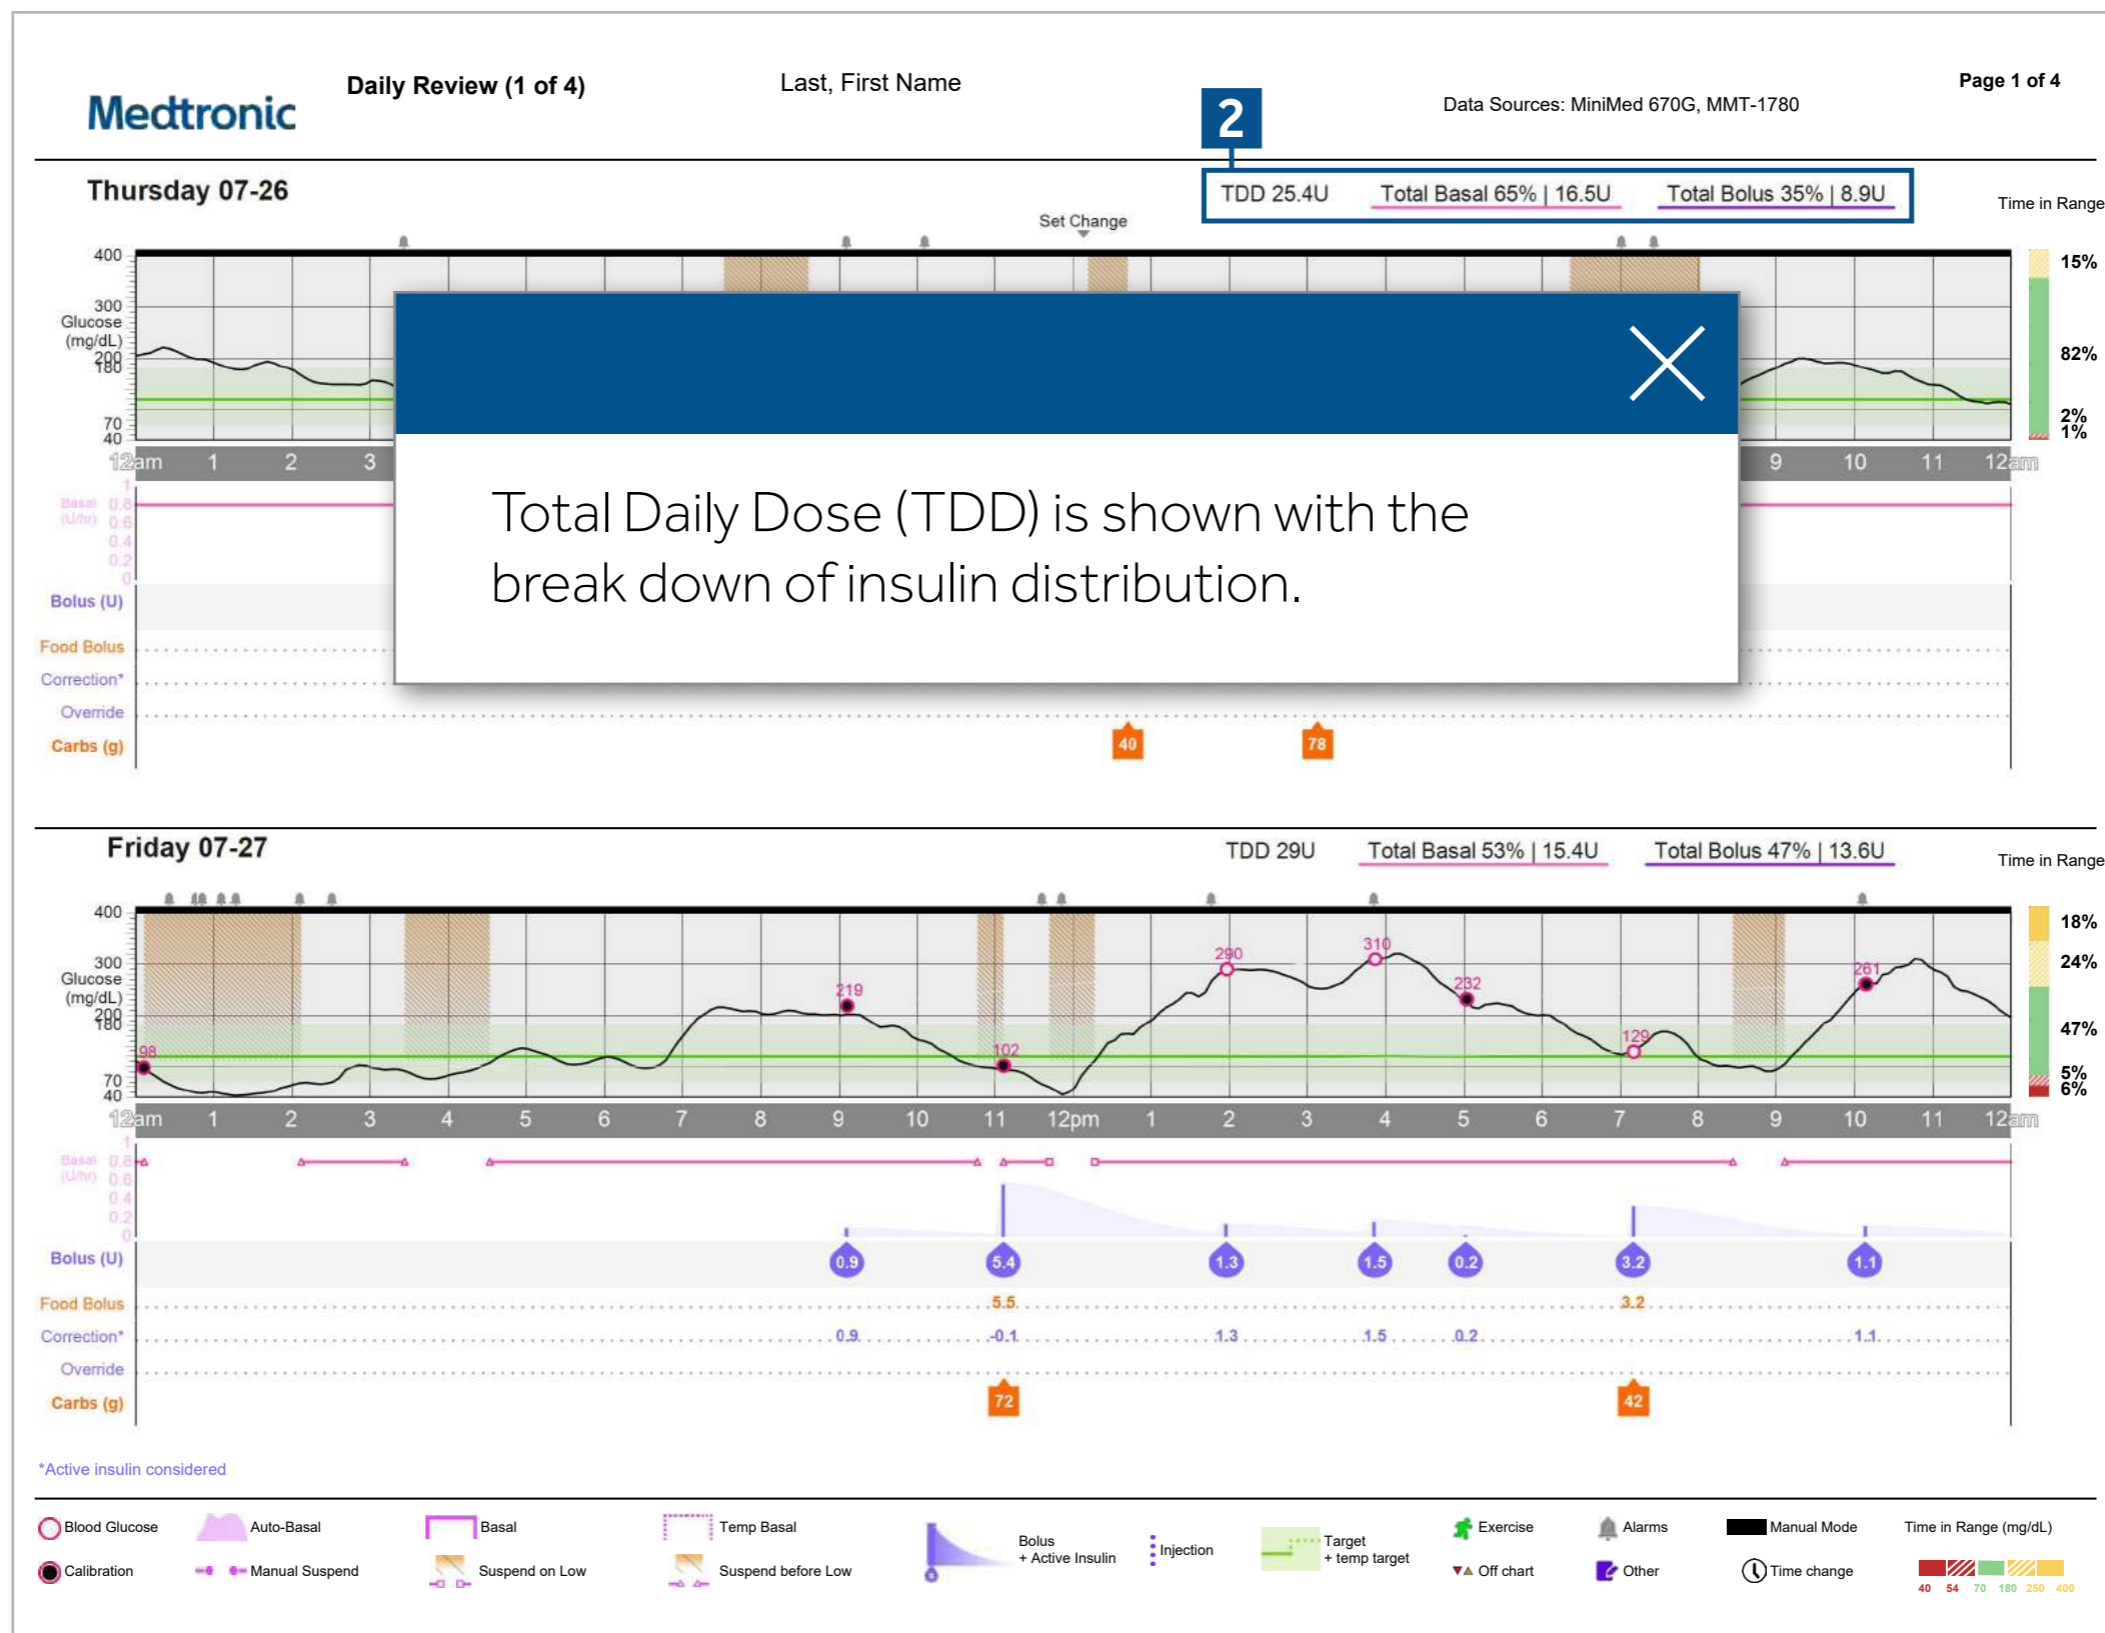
Medtronic

Daily Review (1 of 4)

Last, First Name

Page 1 of 4

Data Sources: MiniMed 670G, MMT-1780

2

Thursday 07-26

TDD 25.4U Total Basal 65% | 16.5U Total Bolus 35% | 8.9U

Time in Range

Set Change

400
300
Glucose (mg/dL)
200
180
70
40

15%
82%
2%
1%

12am 1 2 3 9 10 11 12am

Basal (U/hr) 1 0.8 0.6 0.4 0.2 0

Bolus (U)

Food Bolus

Correction*

Override

Carbs (g)

40 78

Total Daily Dose (TDD) is shown with the break down of insulin distribution.

Friday 07-27

TDD 29U Total Basal 53% | 15.4U Total Bolus 47% | 13.6U

Time in Range

400
300
Glucose (mg/dL)
200
180
70
40

98 219 102 290 310 232 129 261

18%
24%
47%
5%
6%

12am 1 2 3 4 5 6 7 8 9 10 11 12pm 1 2 3 4 5 6 7 8 9 10 11 12am

Basal (U/hr) 1 0.8 0.6 0.4 0.2 0

Bolus (U)

0.9 5.4 1.3 1.5 0.2 3.2 1.1

Food Bolus 5.5 3.2

Correction* 0.9 -0.1 1.3 1.5 0.2 1.1

Override

Carbs (g) 72 42

*Active insulin considered

Blood Glucose
Calibration
Auto-Basal
Manual Suspend
Basal
Suspend on Low
Temp Basal
Suspend before Low
Bolus + Active Insulin
Injection
Target + temp target
Exercise
Off chart
Alarms
Other
Manual Mode
Time change
Time in Range (mg/dL)
40 54 70 180 250 400